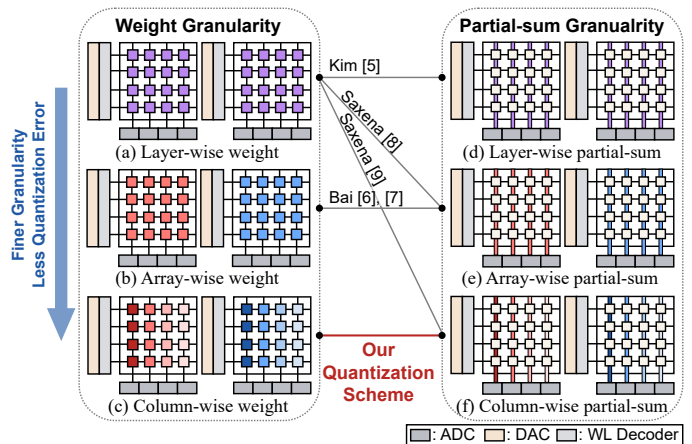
Weight Granularity

Partial-sum Granualrity

Finer Granularity Less Quantization Error

(a) Layer-wise weight

(b) Array-wise weight

(c) Column-wise weight

Kim [5]

Saxena [8]

Saxena [9]

Bai [6], [7]

Our Quantization Scheme

(d) Layer-wise partial-sum

(e) Array-wise partial-sum

(f) Column-wise partial-sum

: ADC : DAC : WL Decoder